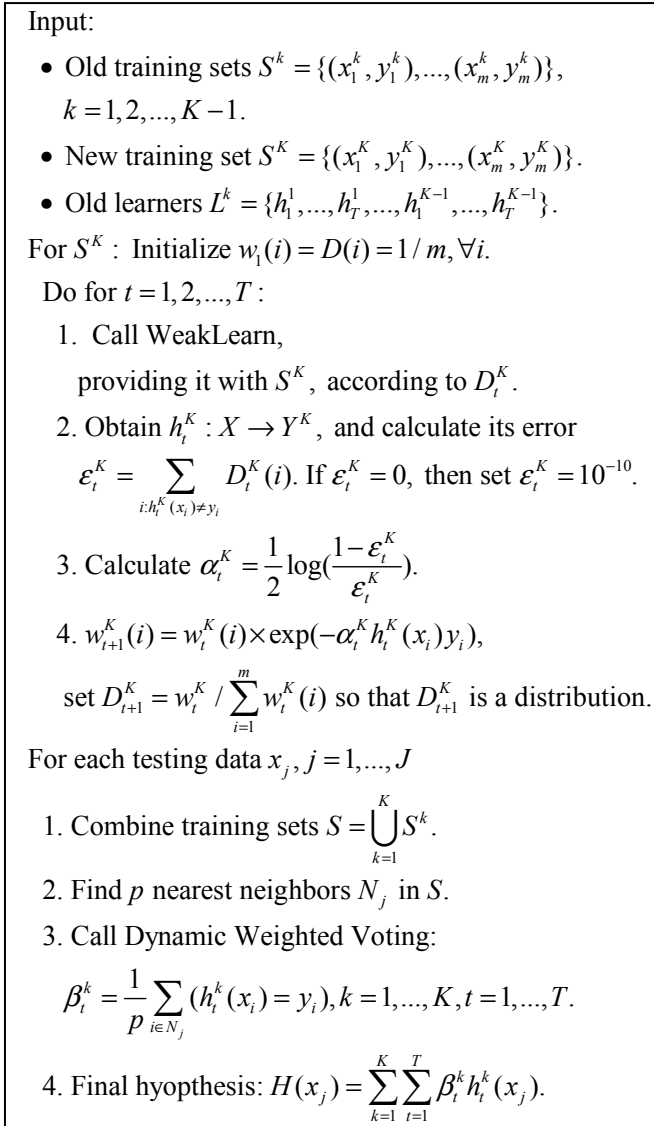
Input:

- Old training sets $S^k = \{(x_1^k, y_1^k), ..., (x_m^k, y_m^k)\}$, $k = 1, 2, ..., K-1$.
- New training set $S^K = \{(x_1^K, y_1^K), ..., (x_m^K, y_m^K)\}$.
- Old learners $L^k = \{h_1^1, ..., h_T^1, ..., h_1^{K-1}, ..., h_T^{K-1}\}$.

For $S^K$: Initialize $w_1(i) = D(i) = 1/m, \forall i$.

Do for $t = 1, 2, ..., T$:

1. Call WeakLearn, providing it with $S^K$, according to $D_t^K$.
2. Obtain $h_t^K : X \rightarrow Y^K$, and calculate its error $\varepsilon_t^K = \sum_{i:h_t^K(x_i) \neq y_i} D_t^K(i)$. If $\varepsilon_t^K = 0$, then set $\varepsilon_t^K = 10^{-10}$.
3. Calculate $\alpha_t^K = \frac{1}{2}\log(\frac{1-\varepsilon_t^K}{\varepsilon_t^K})$.
4. $w_{t+1}^K(i) = w_t^K(i) \times \exp(-\alpha_t^K h_t^K(x_i) y_i)$, set $D_{t+1}^K = w_t^K / \sum_{i=1}^{m} w_t^K(i)$ so that $D_{t+1}^K$ is a distribution.

For each testing data $x_j, j = 1, ..., J$

1. Combine training sets $S = \bigcup_{k=1}^{K} S^k$.
2. Find $p$ nearest neighbors $N_j$ in $S$.
3. Call Dynamic Weighted Voting: $\beta_t^k = \frac{1}{p}\sum_{i \in N_j}(h_t^k(x_i) = y_i), k = 1, ..., K, t = 1, ..., T$.
4. Final hyopthesis: $H(x_j) = \sum_{k=1}^{K}\sum_{t=1}^{T} \beta_t^k h_t^k(x_j)$.